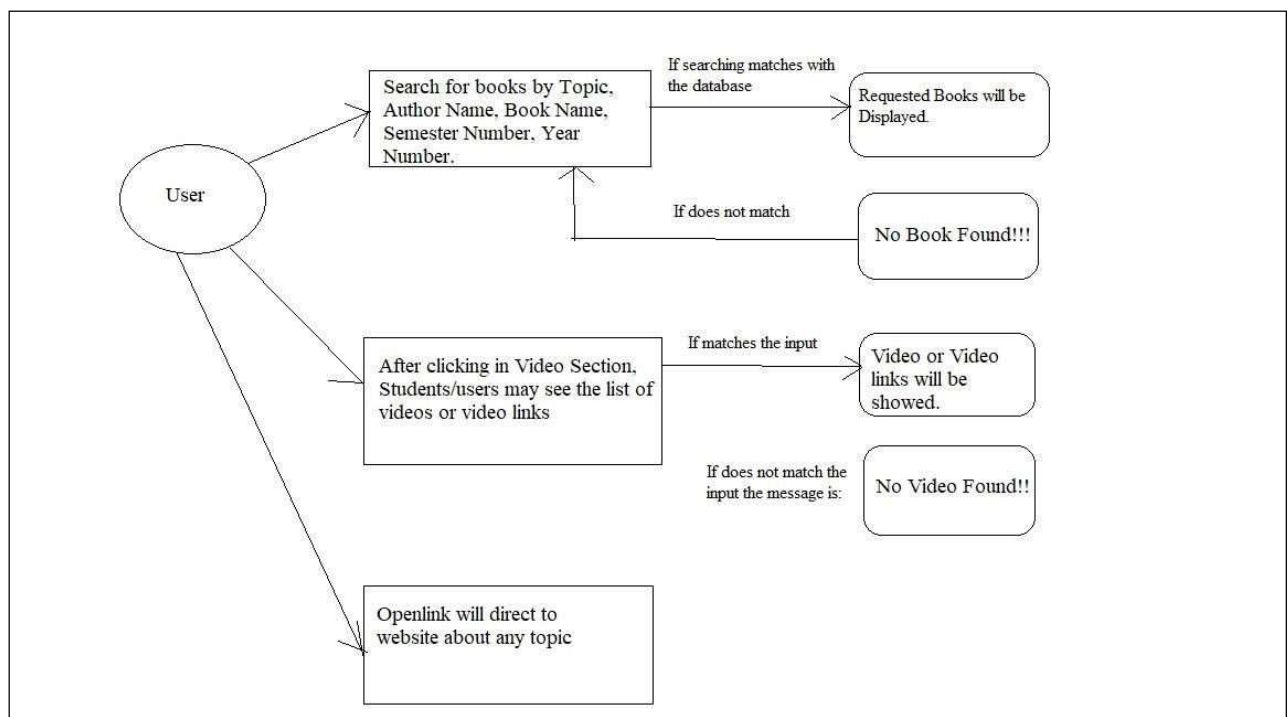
User

Search for books by Topic, Author Name, Book Name, Semester Number, Year Number.

If searching matches with the database

Requested Books will be Displayed.

If does not match

No Book Found!!!

After clicking in Video Section, Students/users may see the list of videos or video links

If matches the input

Video or Video links will be showed.

If does not match the input the message is:

No Video Found!!

Openlink will direct to website about any topic